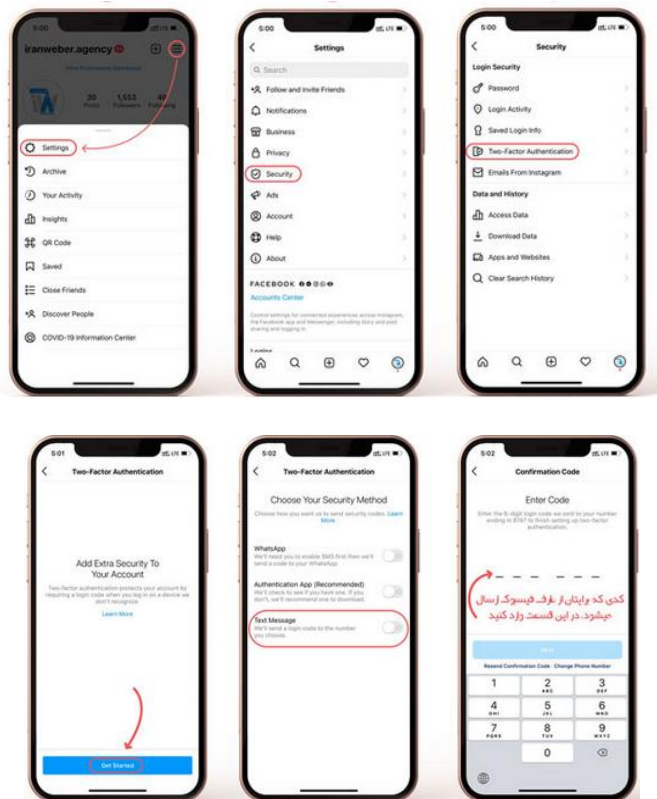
5:00

iranweber.agency

View Professional Dashboard

30 Posts
1,553 Followers
48 Following

Settings
Archive
Your Activity
Insights
QR Code
Saved
Close Friends
Discover People
COVID-19 Information Center

5:00

Settings

Search
Follow and Invite Friends
Notifications
Business
Privacy
Security
Ads
Account
Help
About

FACEBOOK
Accounts Center
Control settings for connected experiences across Instagram, the Facebook app and Messenger, including story and post sharing and logging in.

Logins

5:00

Security

Login Security
Password
Login Activity
Saved Login Info
Two-Factor Authentication
Emails From Instagram

Data and History
Access Data
Download Data
Apps and Websites
Clear Search History

5:01

Two-Factor Authentication

Add Extra Security To Your Account

Two-factor authentication protects your account by requiring a login code when you log in on a device we don't recognize.

Learn More

Get Started

5:01

Two-Factor Authentication

Choose Your Security Method

Choose how you want us to send security codes. Learn More

WhatsApp
We'll need you to enable SMS first then we'll send a code to your WhatsApp.

Authentication App (Recommended)
We'll check to see if you have one. If you don't, we'll recommend one to download.

Text Message
We'll send a login code to the number you choose.

5:02

Confirmation Code

Enter Code

Enter the 6-digit login code we sent to your number ending in 8787 to finish setting up two-factor authentication.

کدی که برایتان از طرف فیسبوک ارسال میشود، در این قسمت وارد کنید

Next

Resend Confirmation Code · Change Phone Number

1
2 ABC
3 DEF
4 GHI
5 JKL
6 MNO
7 PQRS
8 TUV
9 WXYZ
0